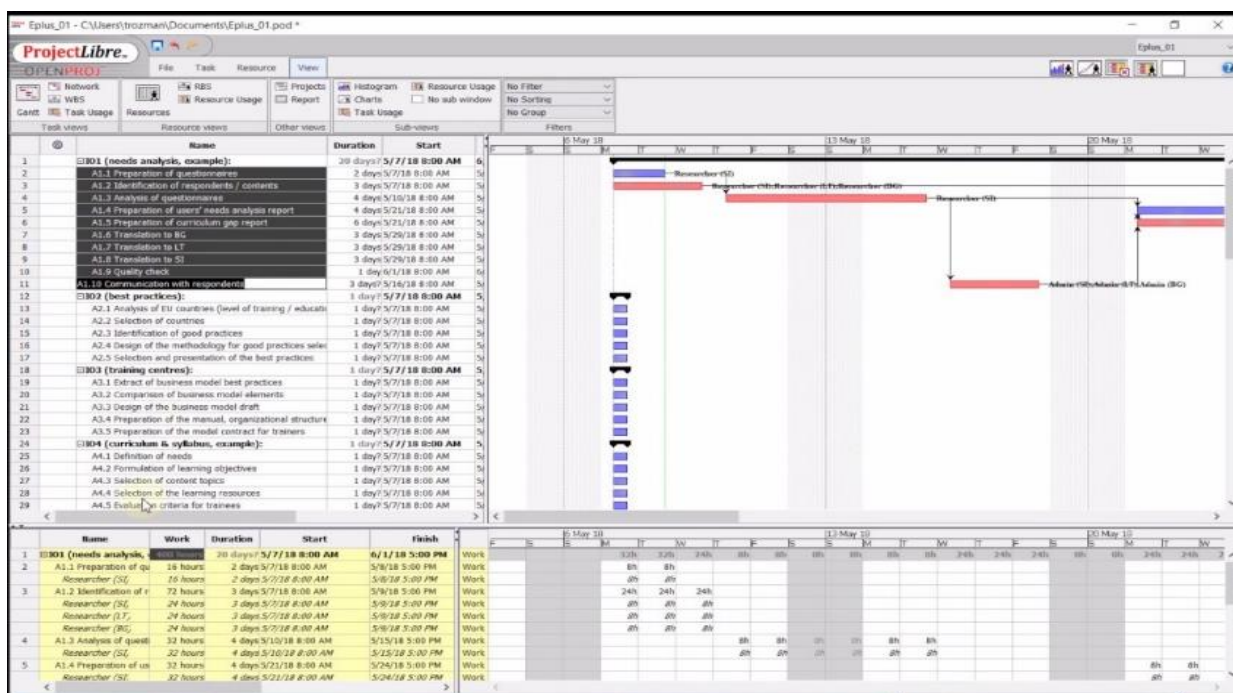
Eplus_01 - C:\Users\trozman\Documents\Eplus_01.pod *

ProjectLibre.
OPENPROJ

File Task Resource View

Eplus_01

Network
WBS
Gantt Task Usage
Task views

RBS
Resource Usage
Resources
Resource views

Projects
Report
Other views

Histogram
Charts
Task Usage
Resource Usage
No sub window
Sub-views

No Filter
No Sorting
No Group
Filters

| | Name | Duration | Start |
|---|---|---|---|
| 1 | ⊟IO1 (needs analysis, example): | 20 days? 5/7/18 8:00 AM | |
| 2 | A1.1 Preparation of questionnaires | 2 days 5/7/18 8:00 AM | |
| 3 | A1.2 Identification of respondents / contents | 3 days 5/7/18 8:00 AM | |
| 4 | A1.3 Analysis of questionnaires | 4 days 5/10/18 8:00 AM | |
| 5 | A1.4 Preparation of users' needs analysis report | 4 days 5/21/18 8:00 AM | |
| 6 | A1.5 Preparation of curriculum gap report | 6 days 5/21/18 8:00 AM | |
| 7 | A1.6 Translation to BG | 3 days 5/29/18 8:00 AM | |
| 8 | A1.7 Translation to LT | 3 days 5/29/18 8:00 AM | |
| 9 | A1.8 Translation to SI | 3 days 5/29/18 8:00 AM | |
| 10 | A1.9 Quality check | 1 day 6/1/18 8:00 AM | |
| 11 | A1.10 Communication with respondents | 3 days? 5/16/18 8:00 AM | |
| 12 | ⊟IO2 (best practices): | 1 day? 5/7/18 8:00 AM | |
| 13 | A2.1 Analysis of EU countries (level of training / educati | 1 day? 5/7/18 8:00 AM | |
| 14 | A2.2 Selection of countries | 1 day? 5/7/18 8:00 AM | |
| 15 | A2.3 Identification of good practices | 1 day? 5/7/18 8:00 AM | |
| 16 | A2.4 Design of the methodology for good practices selec | 1 day? 5/7/18 8:00 AM | |
| 17 | A2.5 Selection and presentation of the best practices | 1 day? 5/7/18 8:00 AM | |
| 18 | ⊟IO3 (training centres): | 1 day? 5/7/18 8:00 AM | |
| 19 | A3.1 Extract of business model best practices | 1 day? 5/7/18 8:00 AM | |
| 20 | A3.2 Comparison of business model elements | 1 day? 5/7/18 8:00 AM | |
| 21 | A3.3 Design of the business model draft | 1 day? 5/7/18 8:00 AM | |
| 22 | A3.4 Preparation of the manual, organizational structure | 1 day? 5/7/18 8:00 AM | |
| 23 | A3.5 Preparation of the model contract for trainers | 1 day? 5/7/18 8:00 AM | |
| 24 | ⊟IO4 (curriculum & syllabus, example): | 1 day? 5/7/18 8:00 AM | |
| 25 | A4.1 Definition of needs | 1 day? 5/7/18 8:00 AM | |
| 26 | A4.2 Formulation of learning objectives | 1 day? 5/7/18 8:00 AM | |
| 27 | A4.3 Selection of content topics | 1 day? 5/7/18 8:00 AM | |
| 28 | A4.4 Selection of the learning resources | 1 day? 5/7/18 8:00 AM | |
| 29 | A4.5 Evaluation criteria for trainees | 1 day? 5/7/18 8:00 AM | |

6 May 18 | 13 May 18 | 20 May 18
Researcher (SI)
Researcher (SI);Researcher (LT);Researcher (BG)
Researcher (SI)
Admin (SI);Admin (LT);Admin (BG)

| | Name | Work | Duration | Start | Finish | |
|---|---|---|---|---|---|---|
| 1 | ⊟IO1 (needs analysis, | 400 hours | 20 days? 5/7/18 8:00 AM | | 6/1/18 5:00 PM | Work |
| 2 | A1.1 Preparation of qu | 16 hours | 2 days 5/7/18 8:00 AM | | 5/8/18 5:00 PM | Work |
| | Researcher (SI, | 16 hours | 2 days 5/7/18 8:00 AM | | 5/8/18 5:00 PM | Work |
| 3 | A1.2 Identification of r | 72 hours | 3 days 5/7/18 8:00 AM | | 5/9/18 5:00 PM | Work |
| | Researcher (SI, | 24 hours | 3 days 5/7/18 8:00 AM | | 5/9/18 5:00 PM | Work |
| | Researcher (LT, | 24 hours | 3 days 5/7/18 8:00 AM | | 5/9/18 5:00 PM | Work |
| | Researcher (BG, | 24 hours | 3 days 5/7/18 8:00 AM | | 5/9/18 5:00 PM | Work |
| 4 | A1.3 Analysis of questi | 32 hours | 4 days 5/10/18 8:00 AM | | 5/15/18 5:00 PM | Work |
| | Researcher (SI, | 32 hours | 4 days 5/10/18 8:00 AM | | 5/15/18 5:00 PM | Work |
| 5 | A1.4 Preparation of us | 32 hours | 4 days 5/21/18 8:00 AM | | 5/24/18 5:00 PM | Work |
| | Researcher (SI, | 32 hours | 4 days 5/21/18 8:00 AM | | 5/24/18 5:00 PM | Work |

6 May 18 | 13 May 18 | 20 May 18
32h 32h 24h 8h 8h 8h 8h 8h 24h 24h 24h 8h
8h 8h
24h 24h 24h
8h 8h 8h
8h 8h 8h
8h 8h 8h
8h 8h 8h 8h
8h 8h 8h 8h
8h 8h
8h 8h